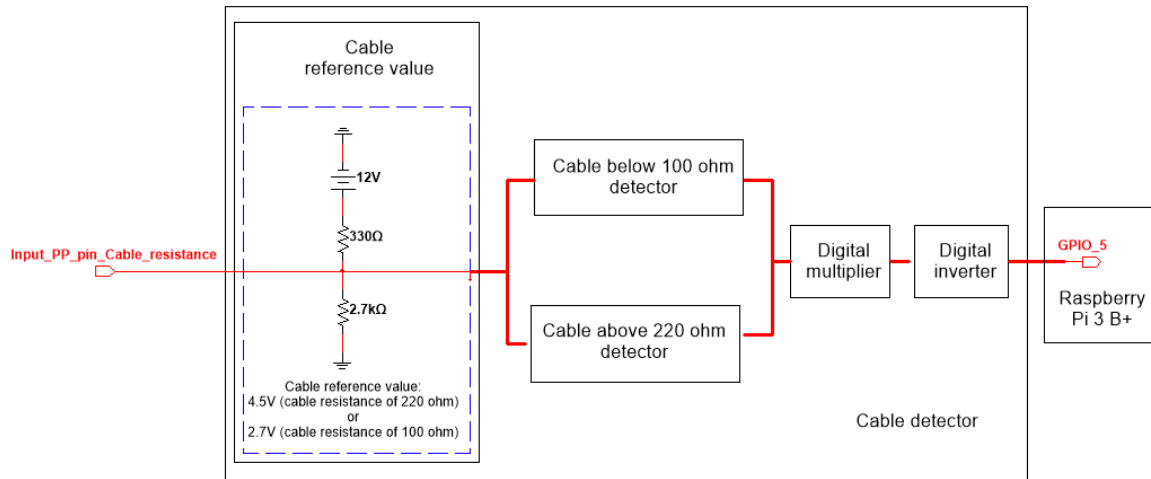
Cable reference value

12V

330Ω

2.7kΩ

Cable reference value:
4.5V (cable resistance of 220 ohm)
or
2.7V (cable resistance of 100 ohm)

Input_PP_pin_Cable_resistance

Cable below 100 ohm detector

Cable above 220 ohm detector

Digital multiplier

Digital inverter

GPIO_5

Raspberry Pi 3 B+

Cable detector